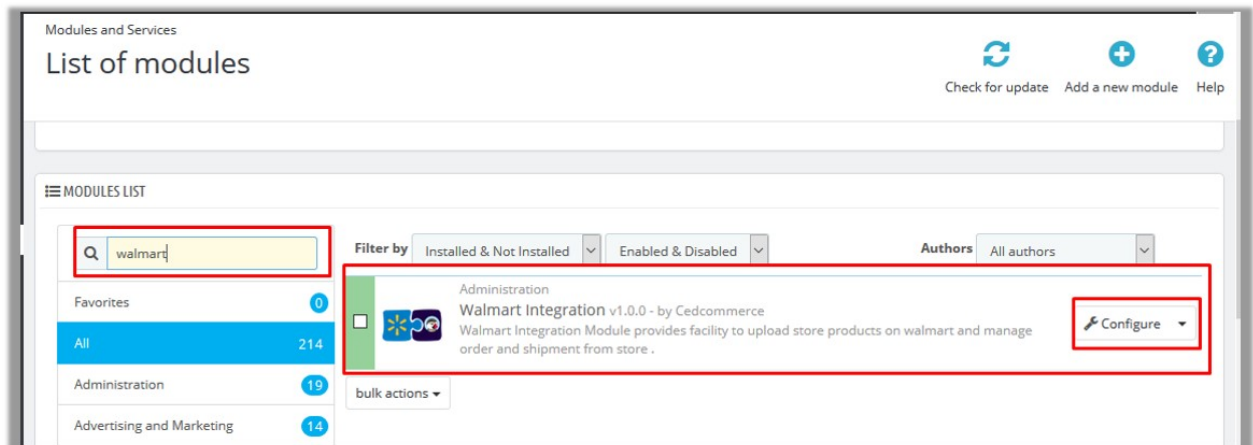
Modules and Services

List of modules

Check for update

Add a new module

Help

MODULES LIST

walmart

Favorites 0

All 214

Administration 19

Advertising and Marketing 14

Filter by

Installed & Not Installed

Enabled & Disabled

Authors

All authors

Administration

Walmart Integration v1.0.0 - by Cedcommerce

Walmart Integration Module provides facility to upload store products on walmart and manage order and shipment from store .

Configure

bulk actions